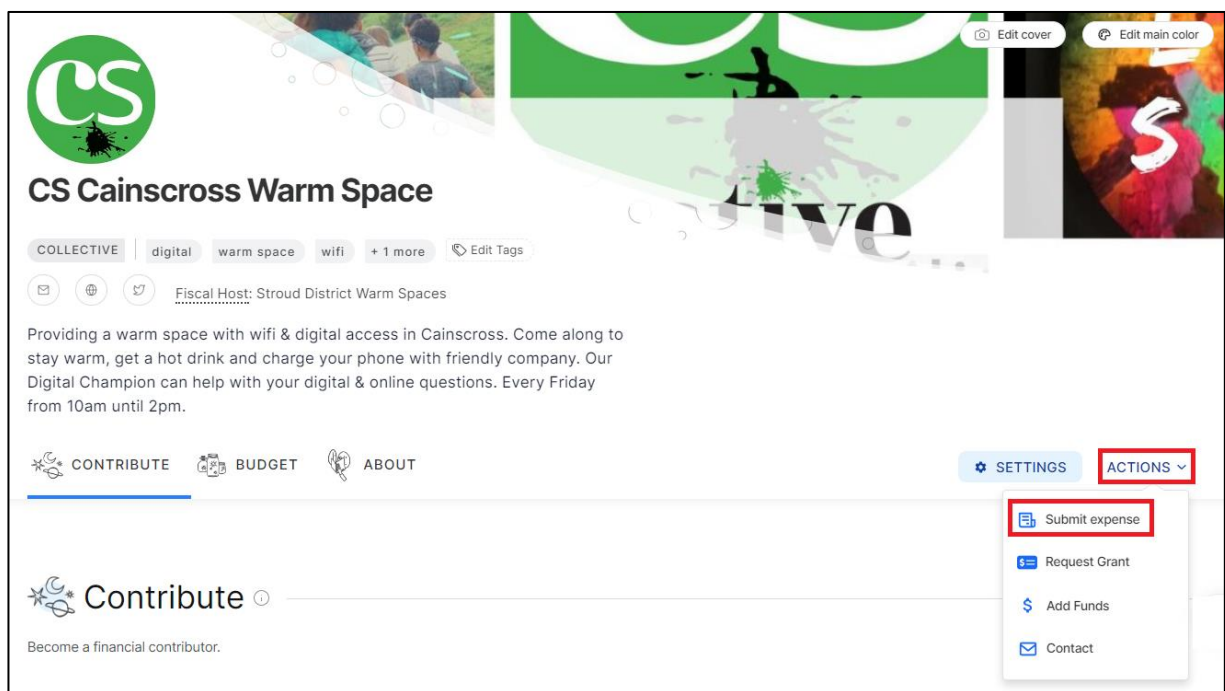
Edit cover

Edit main color

CS

tive

S

CS Cainscross Warm Space

COLLECTIVE digital warm space wifi + 1 more Edit Tags

Fiscal Host: Stroud District Warm Spaces

Providing a warm space with wifi & digital access in Cainscross. Come along to stay warm, get a hot drink and charge your phone with friendly company. Our Digital Champion can help with your digital & online questions. Every Friday from 10am until 2pm.

CONTRIBUTE BUDGET ABOUT

SETTINGS

ACTIONS

Submit expense

Request Grant

Add Funds

Contact

Contribute

Become a financial contributor.